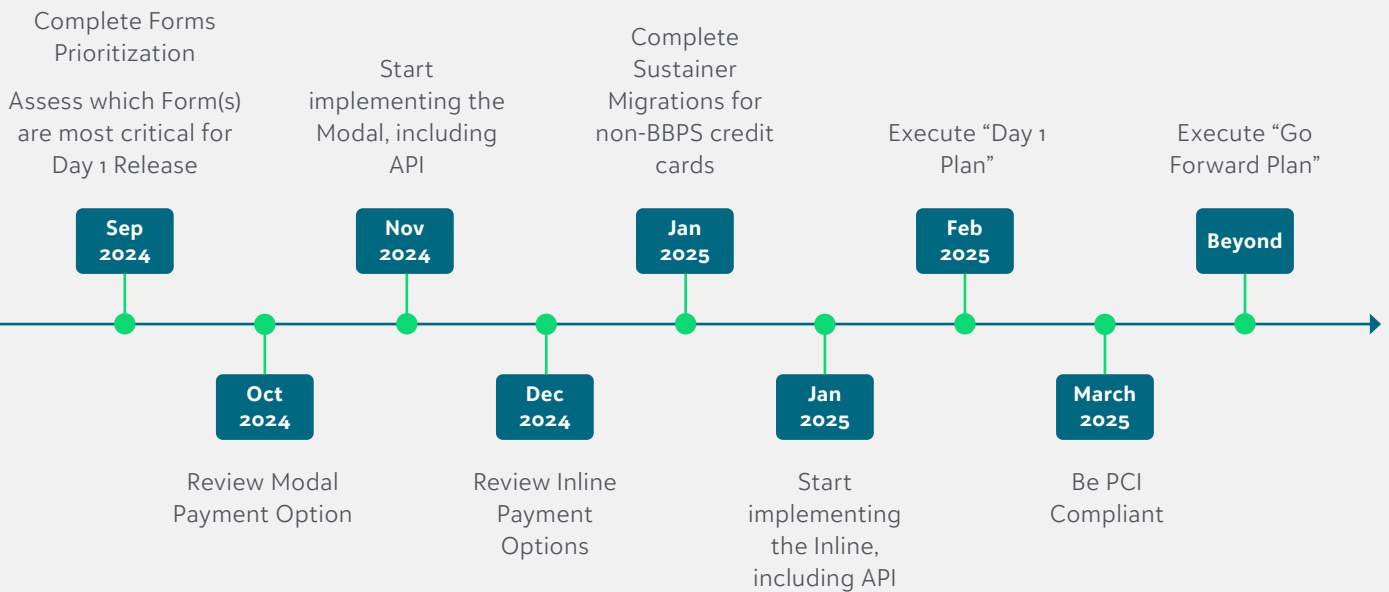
Complete Forms Prioritization

Assess which Form(s) are most critical for Day 1 Release

Sep 2024

Oct 2024

Review Modal Payment Option

Start implementing the Modal, including API

Nov 2024

Dec 2024

Review Inline Payment Options

Complete Sustainer Migrations for non-BBPS credit cards

Jan 2025

Jan 2025

Start implementing the Inline, including API

Execute "Day 1 Plan"

Feb 2025

March 2025

Be PCI Compliant

Execute "Go Forward Plan"

Beyond